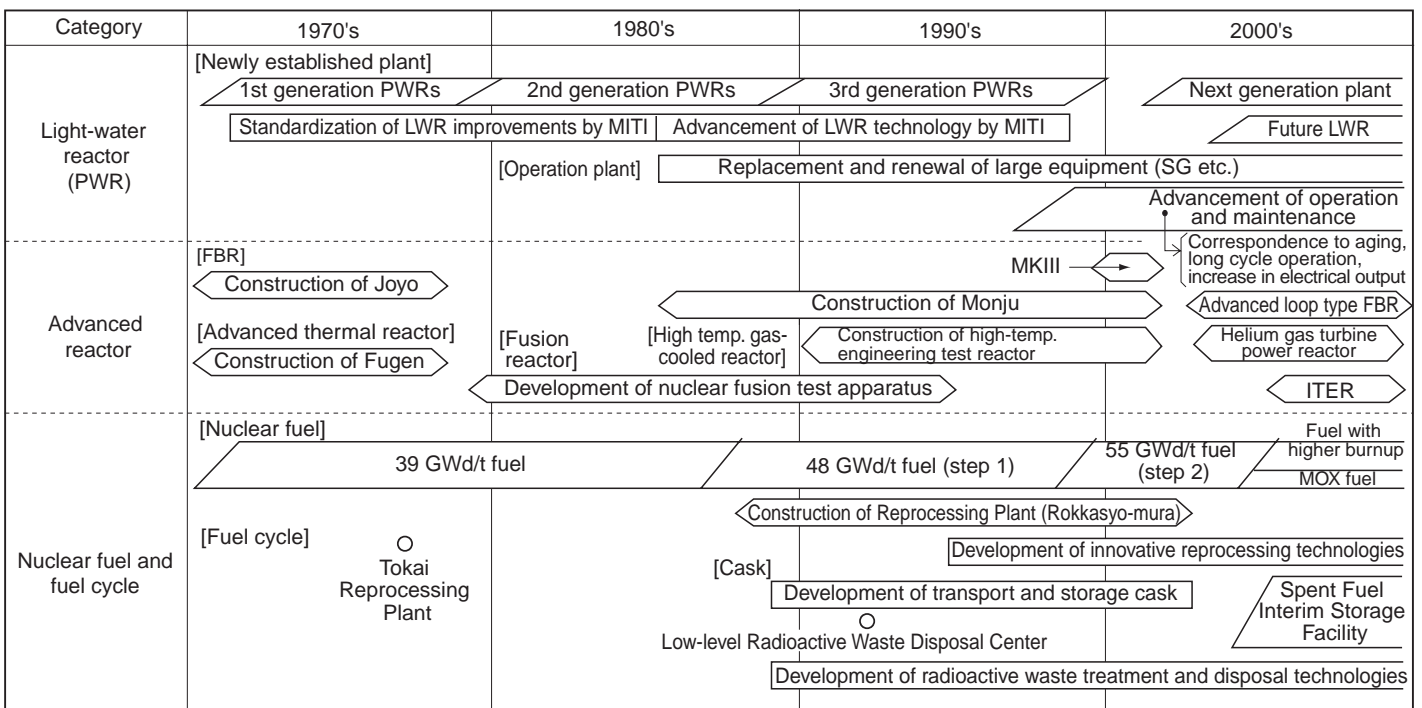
| Category | 1970's | 1980's | 1990's | 2000's |
|---|---|---|---|---|

Light-water reactor (PWR)

[Newly established plant]
1st generation PWRs
2nd generation PWRs
3rd generation PWRs
Next generation plant
Standardization of LWR improvements by MITI
Advancement of LWR technology by MITI
Future LWR
[Operation plant]
Replacement and renewal of large equipment (SG etc.)
Advancement of operation and maintenance
Correspondence to aging, long cycle operation, increase in electrical output

Advanced reactor

[FBR]
Construction of Joyo
MKIII
Construction of Monju
Advanced loop type FBR
[Advanced thermal reactor]
Construction of Fugen
[Fusion reactor]
[High temp. gas-cooled reactor]
Construction of high-temp. engineering test reactor
Helium gas turbine power reactor
Development of nuclear fusion test apparatus
ITER

Nuclear fuel and fuel cycle

[Nuclear fuel]
39 GWd/t fuel
48 GWd/t fuel (step 1)
55 GWd/t fuel (step 2)
Fuel with higher burnup
MOX fuel
[Fuel cycle]
Tokai Reprocessing Plant
Construction of Reprocessing Plant (Rokkasyo-mura)
Development of innovative reprocessing technologies
[Cask]
Development of transport and storage cask
Spent Fuel Interim Storage Facility
Low-level Radioactive Waste Disposal Center
Development of radioactive waste treatment and disposal technologies